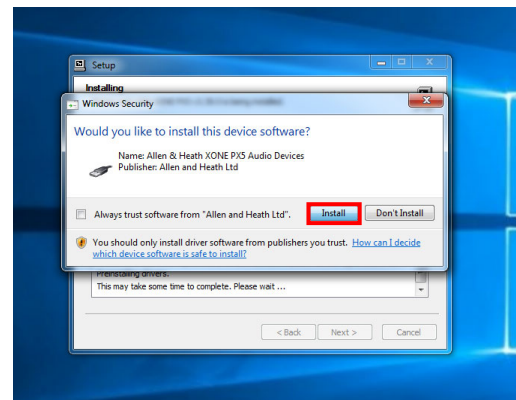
Setup

Installing

Windows Security

Would you like to install this device software?

Name: Allen & Heath XONE PX5 Audio Devices
Publisher: Allen and Heath Ltd

Always trust software from "Allen and Heath Ltd".

Install

Don't Install

You should only install driver software from publishers you trust. How can I decide which device software is safe to install?

Preinstalling drivers.
This may take some time to complete. Please wait ...

< Back

Next >

Cancel